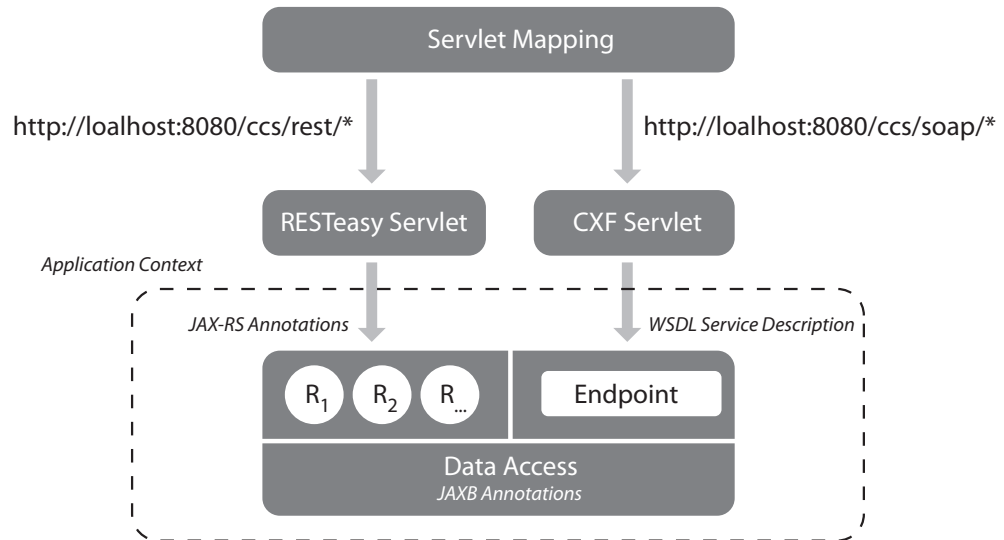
Servlet Mapping

http://loalhost:8080/ccs/rest/*

http://loalhost:8080/ccs/soap/*

RESTeasy Servlet

CXF Servlet

Application Context

JAX-RS Annotations

WSDL Service Description

$R_1$ $R_2$ $R_{...}$

Endpoint

Data Access
JAXB Annotations